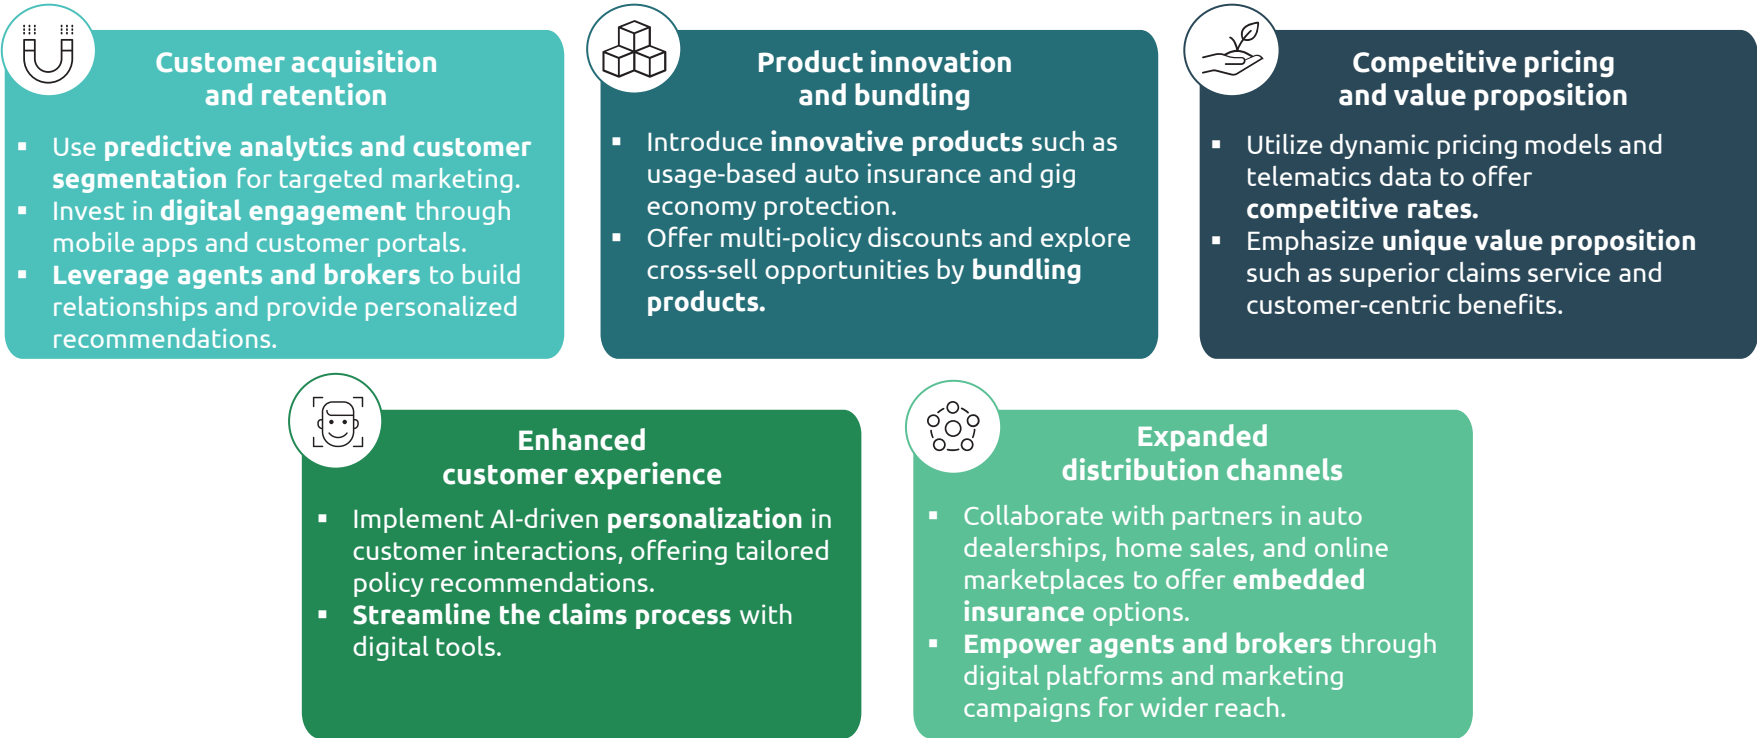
Customer acquisition and retention

- Use predictive analytics and customer segmentation for targeted marketing.
- Invest in digital engagement through mobile apps and customer portals.
- Leverage agents and brokers to build relationships and provide personalized recommendations.

Product innovation and bundling

- Introduce innovative products such as usage-based auto insurance and gig economy protection.
- Offer multi-policy discounts and explore cross-sell opportunities by bundling products.

Competitive pricing and value proposition

- Utilize dynamic pricing models and telematics data to offer competitive rates.
- Emphasize unique value proposition such as superior claims service and customer-centric benefits.

Enhanced customer experience

- Implement AI-driven personalization in customer interactions, offering tailored policy recommendations.
- Streamline the claims process with digital tools.

Expanded distribution channels

- Collaborate with partners in auto dealerships, home sales, and online marketplaces to offer embedded insurance options.
- Empower agents and brokers through digital platforms and marketing campaigns for wider reach.